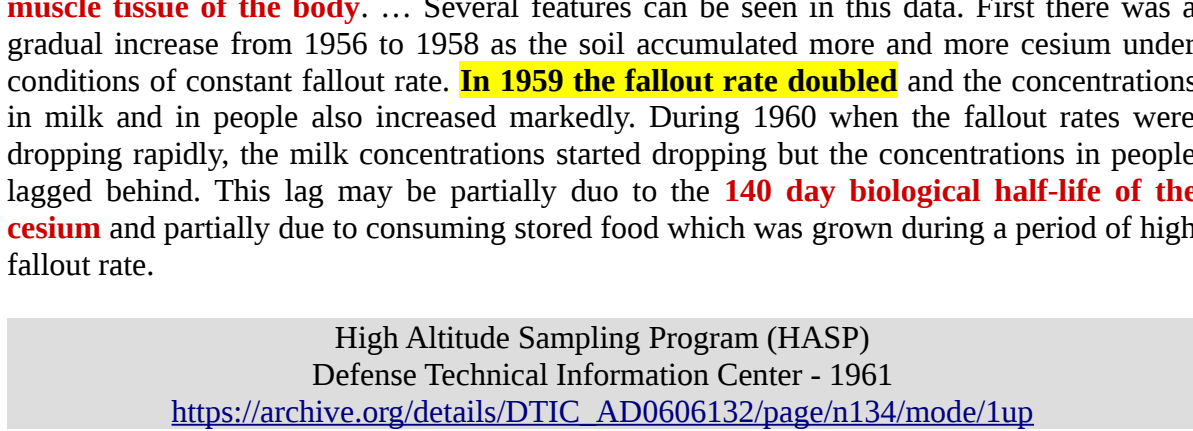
muscle tissue of the body. … Several features can be seen in this data. First there was a gradual increase from 1956 to 1958 as the soil accumulated more and more cesium under conditions of constant fallout rate. In 1959 the fallout rate doubled and the concentrations in milk and in people also increased markedly. During 1960 when the fallout rates were dropping rapidly, the milk concentrations started dropping but the concentrations in people lagged behind. This lag may be partially duo to the 140 day biological half-life of the cesium and partially due to consuming stored food which was grown during a period of high fallout rate.

High Altitude Sampling Program (HASP)
Defense Technical Information Center - 1961
https://archive.org/details/DTIC_AD0606132/page/n134/mode/1up